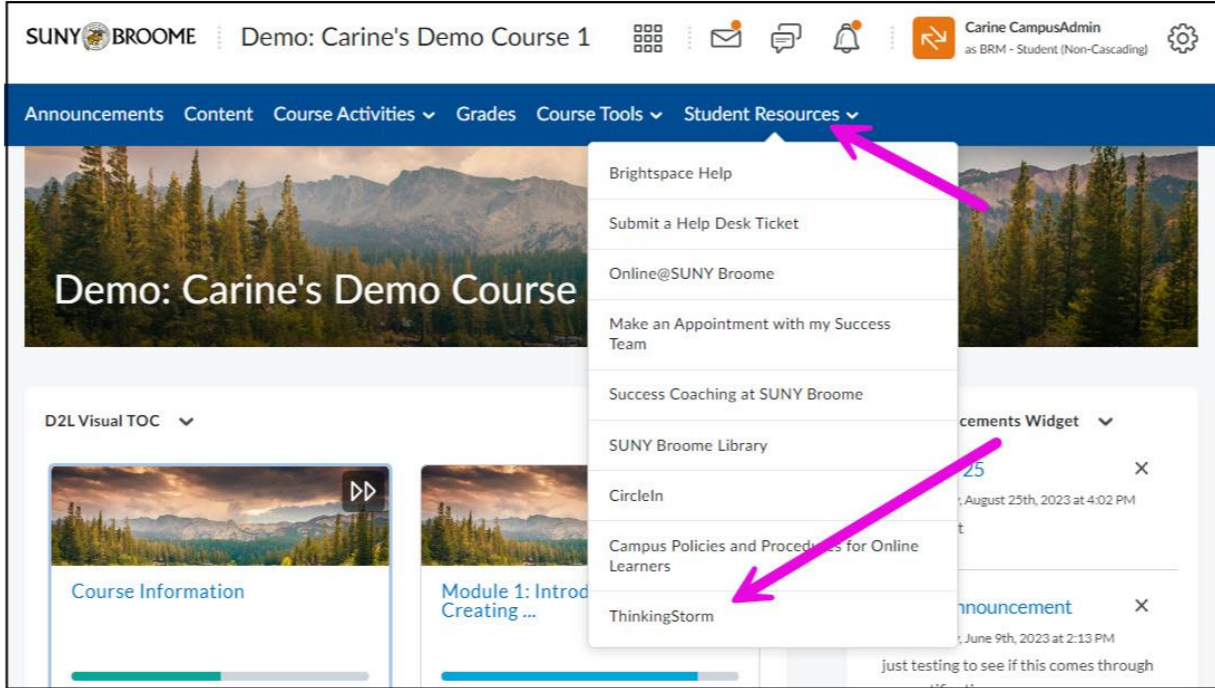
SUNY BROOME | Demo: Carine's Demo Course 1

Carine CampusAdmin
as BRM - Student (Non-Cascading)

Announcements Content Course Activities Grades Course Tools Student Resources

Demo: Carine's Demo Course

Brightspace Help
Submit a Help Desk Ticket
Online@SUNY Broome
Make an Appointment with my Success Team
Success Coaching at SUNY Broome
SUNY Broome Library
CircleIn
Campus Policies and Procedures for Online Learners
ThinkingStorm

D2L Visual TOC

Course Information

Module 1: Introd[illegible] Creating ...

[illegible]cements Widget

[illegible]25
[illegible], August 25th, 2023 at 4:02 PM
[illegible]t

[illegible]nnouncement
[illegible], June 9th, 2023 at 2:13 PM
just testing to see if this comes through